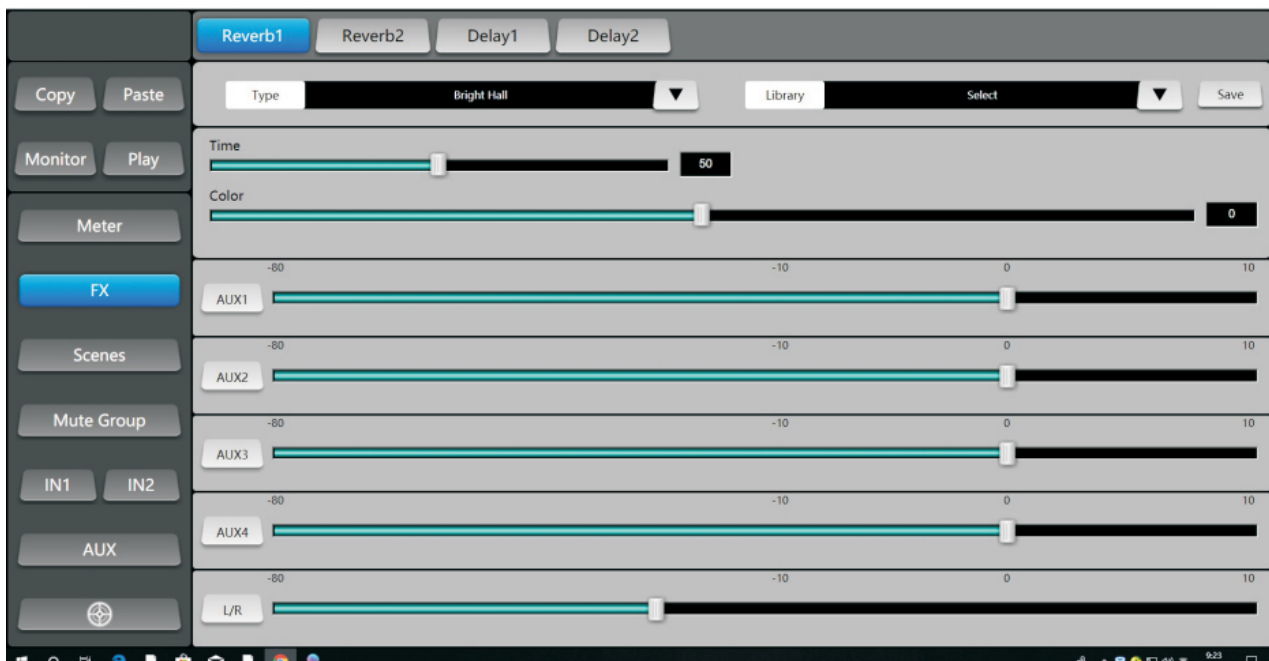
Reverb1 Reverb2 Delay1 Delay2

Copy Paste

Monitor Play

Meter

FX

Scenes

Mute Group

IN1 IN2

AUX

Type Bright Hall

Library Select

Save

Time

50

Color

0

-80 -10 0 10

AUX1

-80 -10 0 10

AUX2

-80 -10 0 10

AUX3

-80 -10 0 10

AUX4

-80 -10 0 10

L/R

9:23